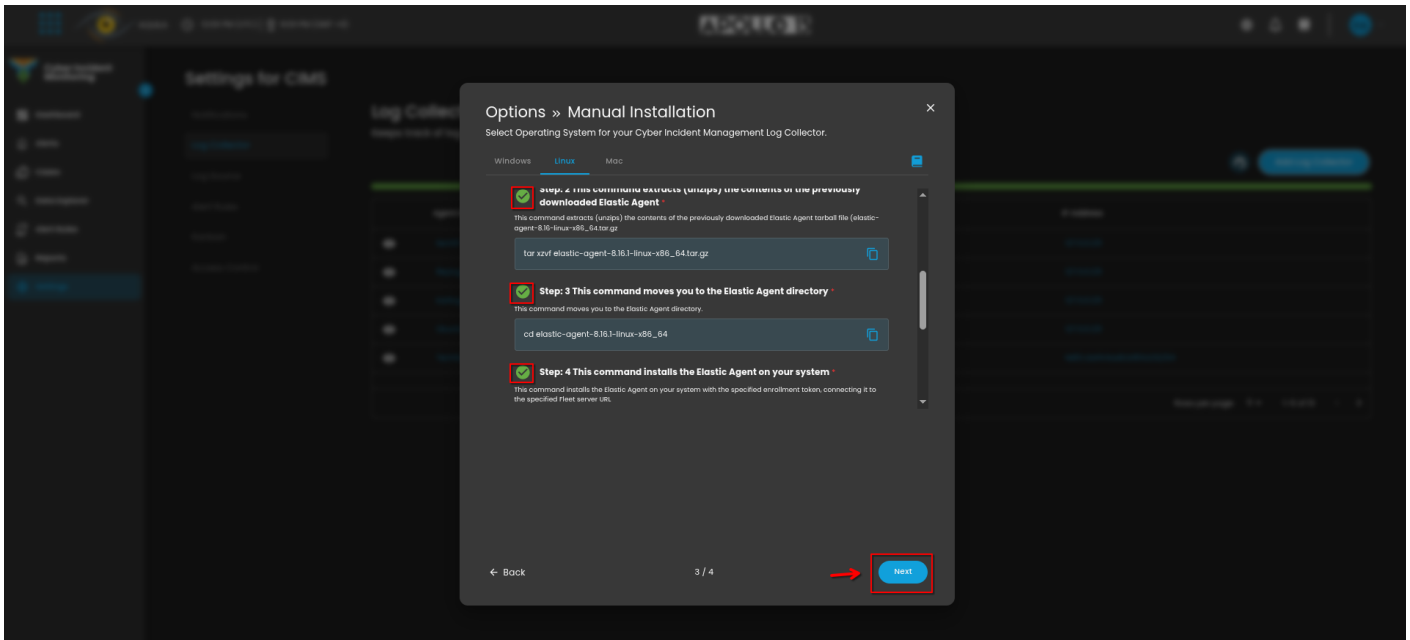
Options » Manual Installation

Select Operating System for your Cyber Incident Management Log Collector.

Windows Linux Mac

Step: 2 This command extracts (unzips) the contents of the previously downloaded Elastic Agent *

This command extracts (unzips) the contents of the previously downloaded Elastic Agent tarball file (elastic-agent-8.16.1-linux-x86_64.tar.gz

tar xzvf elastic-agent-8.16.1-linux-x86_64.tar.gz

Step: 3 This command moves you to the Elastic Agent directory *

This command moves you to the Elastic Agent directory.

cd elastic-agent-8.16.1-linux-x86_64

Step: 4 This command installs the Elastic Agent on your system *

This command installs the Elastic Agent on your system with the specified enrollment token, connecting it to the specified Fleet server URL

← Back 3 / 4 Next

Settings for CIMS

Log Collec